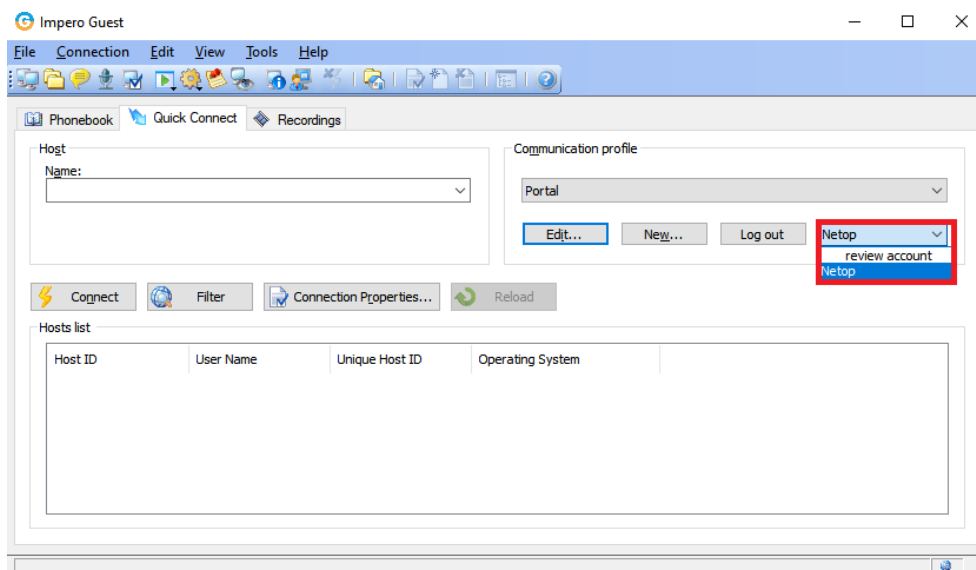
Impero Guest

File Connection Edit View Tools Help

Phonebook Quick Connect Recordings

Host
Name:

Communication profile
Portal

Edit... New... Log out Netop
review account
Netop

Connect Filter Connection Properties... Reload

Hosts list

| Host ID | User Name | Unique Host ID | Operating System |
|---|---|---|---|